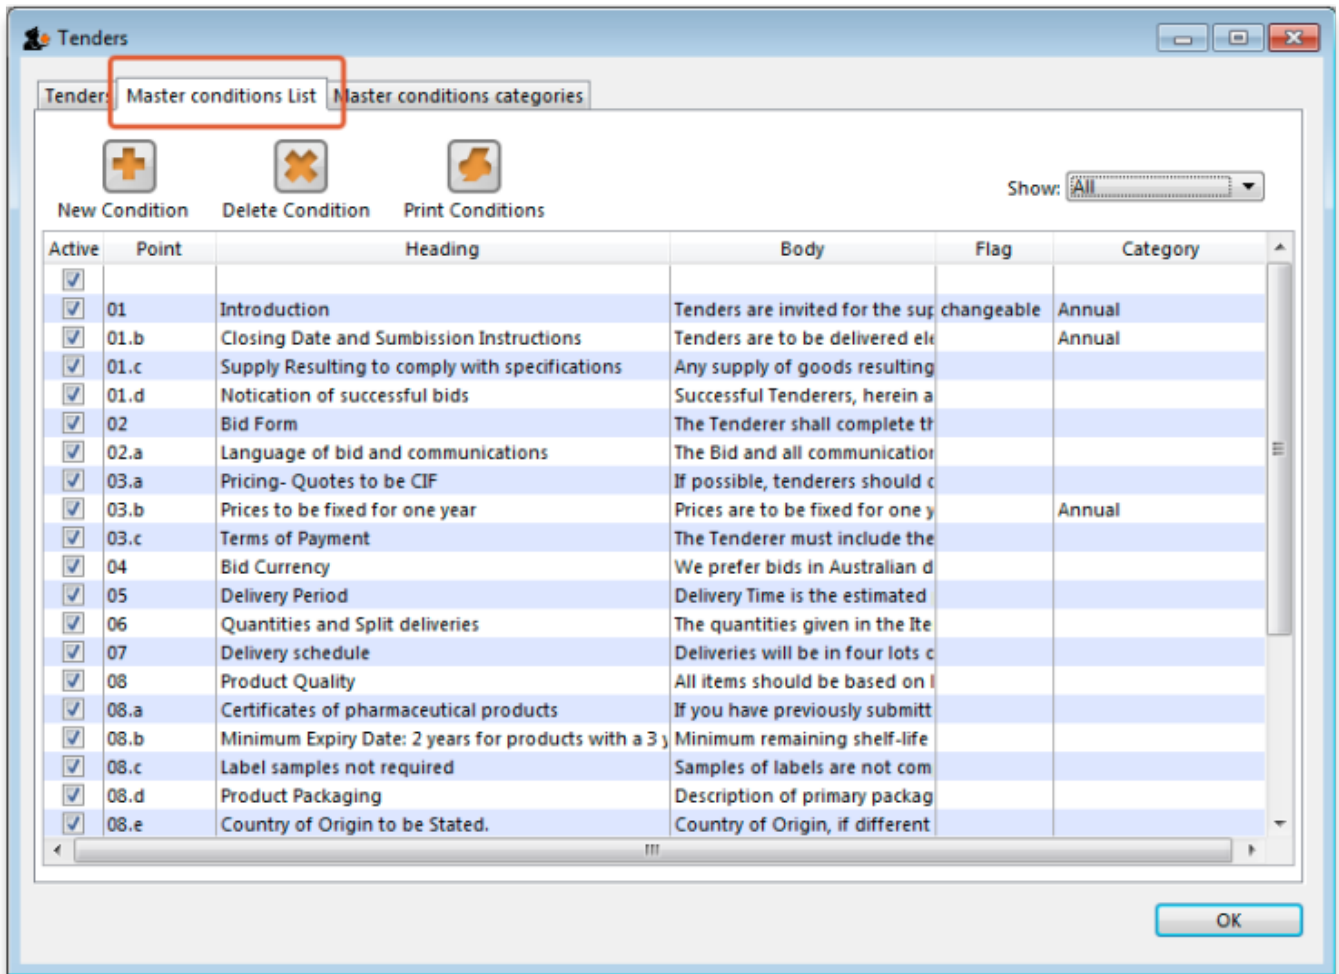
Tenders

Tenders | Master conditions List | Master conditions categories

New Condition  Delete Condition  Print Conditions

Show: All

| Active | Point | Heading | Body | Flag | Category |
|---|---|---|---|---|---|
| ☑ | | | | | |
| ☑ | 01 | Introduction | Tenders are invited for the sup | changeable | Annual |
| ☑ | 01.b | Closing Date and Sumbission Instructions | Tenders are to be delivered ele | | Annual |
| ☑ | 01.c | Supply Resulting to comply with specifications | Any supply of goods resulting | | |
| ☑ | 01.d | Notication of successful bids | Successful Tenderers, herein a | | |
| ☑ | 02 | Bid Form | The Tenderer shall complete th | | |
| ☑ | 02.a | Language of bid and communications | The Bid and all communicatior | | |
| ☑ | 03.a | Pricing- Quotes to be CIF | If possible, tenderers should c | | |
| ☑ | 03.b | Prices to be fixed for one year | Prices are to be fixed for one y | | Annual |
| ☑ | 03.c | Terms of Payment | The Tenderer must include the | | |
| ☑ | 04 | Bid Currency | We prefer bids in Australian d | | |
| ☑ | 05 | Delivery Period | Delivery Time is the estimated | | |
| ☑ | 06 | Quantities and Split deliveries | The quantities given in the Ite | | |
| ☑ | 07 | Delivery schedule | Deliveries will be in four lots c | | |
| ☑ | 08 | Product Quality | All items should be based on I | | |
| ☑ | 08.a | Certificates of pharmaceutical products | If you have previously submitt | | |
| ☑ | 08.b | Minimum Expiry Date: 2 years for products with a 3 y | Minimum remaining shelf-life | | |
| ☑ | 08.c | Label samples not required | Samples of labels are not com | | |
| ☑ | 08.d | Product Packaging | Description of primary packag | | |
| ☑ | 08.e | Country of Origin to be Stated. | Country of Origin, if different | | |

OK